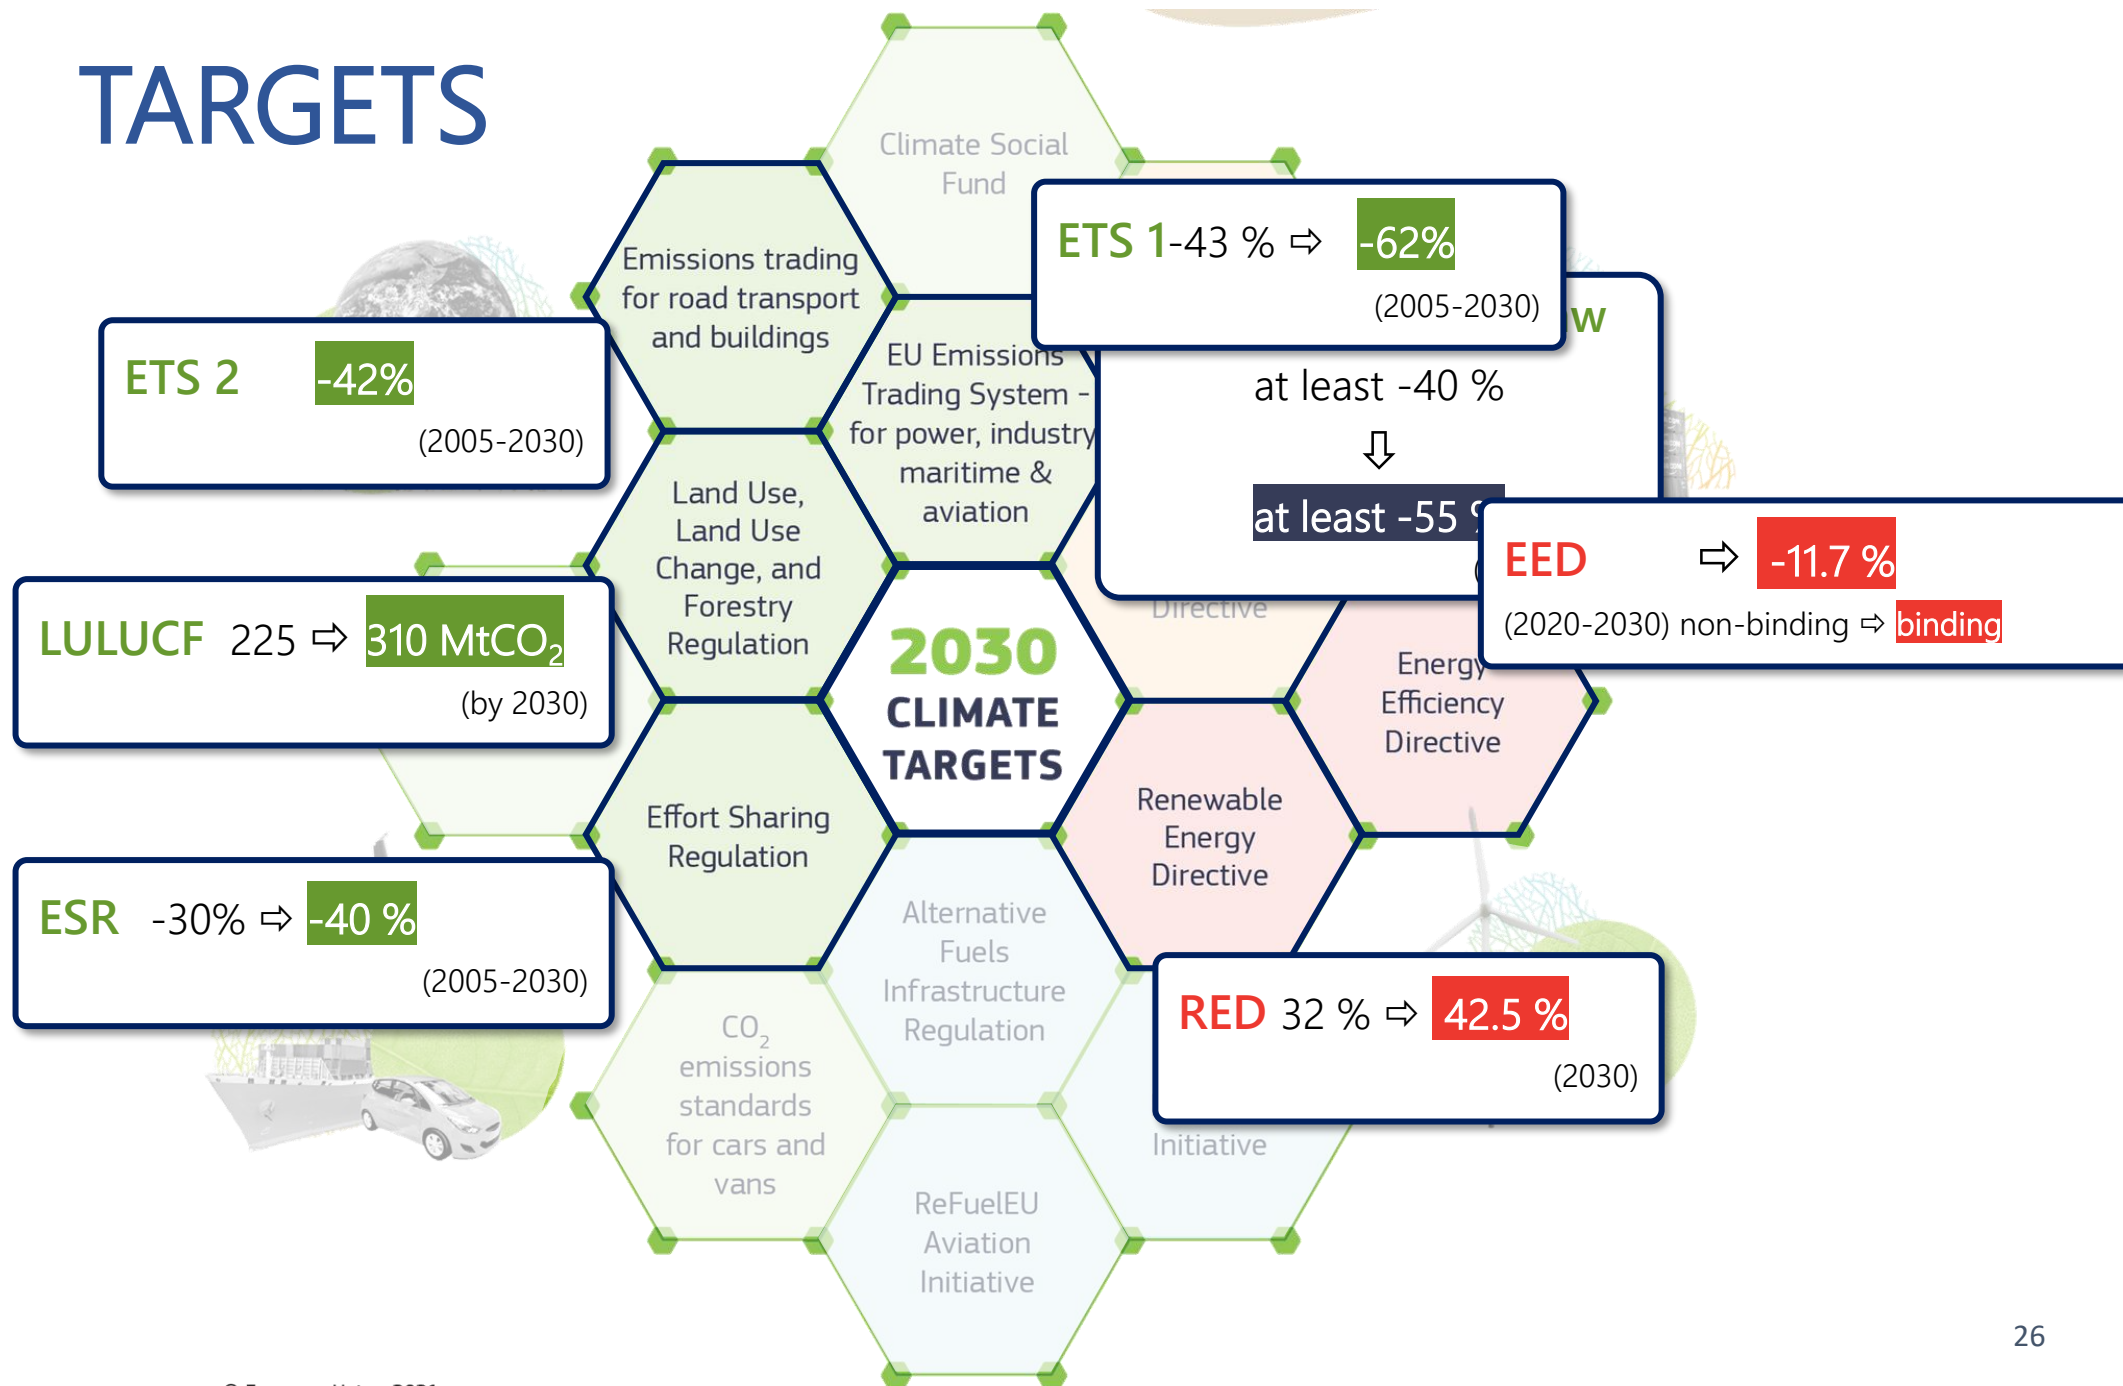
TARGETS

Climate Social Fund

Emissions trading for road transport and buildings

ETS 1-43 % ⇨ -62%
(2005-2030)

ETS 2 -42%
(2005-2030)

EU Emissions Trading System - for power, industry maritime & aviation

w

at least -40 %
⇩
at least -55 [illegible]

Land Use, Land Use Change, and Forestry Regulation

EED ⇨ -11.7 %
(2020-2030) non-binding ⇨ binding

LULUCF 225 ⇨ 310 MtCO$_2$
(by 2030)

Directive

2030 CLIMATE TARGETS

Energy Efficiency Directive

Renewable Energy Directive

Effort Sharing Regulation

ESR -30% ⇨ -40 %
(2005-2030)

Alternative Fuels Infrastructure Regulation

CO$_2$ emissions standards for cars and vans

RED 32 % ⇨ 42.5 %
(2030)

Initiative

ReFuelEU Aviation Initiative

26